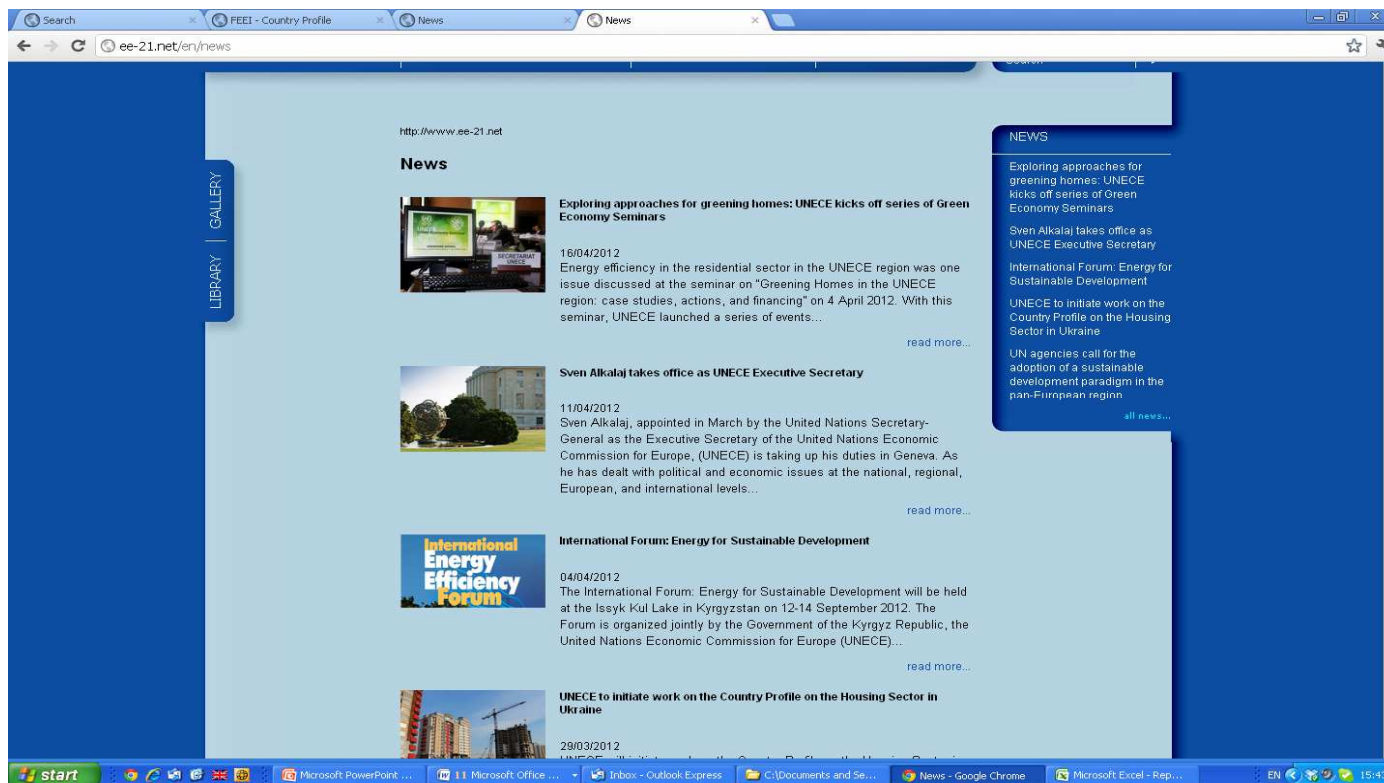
Search
FEEI - Country Profile
News
News
ee-21.net/en/news

GALLERY | LIBRARY

http://www.ee-21.net

News

Exploring approaches for greening homes: UNECE kicks off series of Green Economy Seminars

16/04/2012
Energy efficiency in the residential sector in the UNECE region was one issue discussed at the seminar on "Greening Homes in the UNECE region: case studies, actions, and financing" on 4 April 2012. With this seminar, UNECE launched a series of events...

read more...

Sven Alkalaj takes office as UNECE Executive Secretary

11/04/2012
Sven Alkalaj, appointed in March by the United Nations Secretary-General as the Executive Secretary of the United Nations Economic Commission for Europe, (UNECE) is taking up his duties in Geneva. As he has dealt with political and economic issues at the national, regional, European, and international levels...

read more...

International Forum: Energy for Sustainable Development

International Energy Efficiency Forum

04/04/2012
The International Forum: Energy for Sustainable Development will be held at the Issyk Kul Lake in Kyrgyzstan on 12-14 September 2012. The Forum is organized jointly by the Government of the Kyrgyz Republic, the United Nations Economic Commission for Europe (UNECE)...

read more...

UNECE to initiate work on the Country Profile on the Housing Sector in Ukraine

29/03/2012
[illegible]

NEWS

Exploring approaches for greening homes: UNECE kicks off series of Green Economy Seminars

Sven Alkalaj takes office as UNECE Executive Secretary

International Forum: Energy for Sustainable Development

UNECE to initiate work on the Country Profile on the Housing Sector in Ukraine

UN agencies call for the adoption of a sustainable development paradigm in the pan-European region

all news...

start
Microsoft PowerPoint ...
11 Microsoft Office ...
Inbox - Outlook Express
C:\Documents and Se...
News - Google Chrome
Microsoft Excel - Rep...
EN
15:47